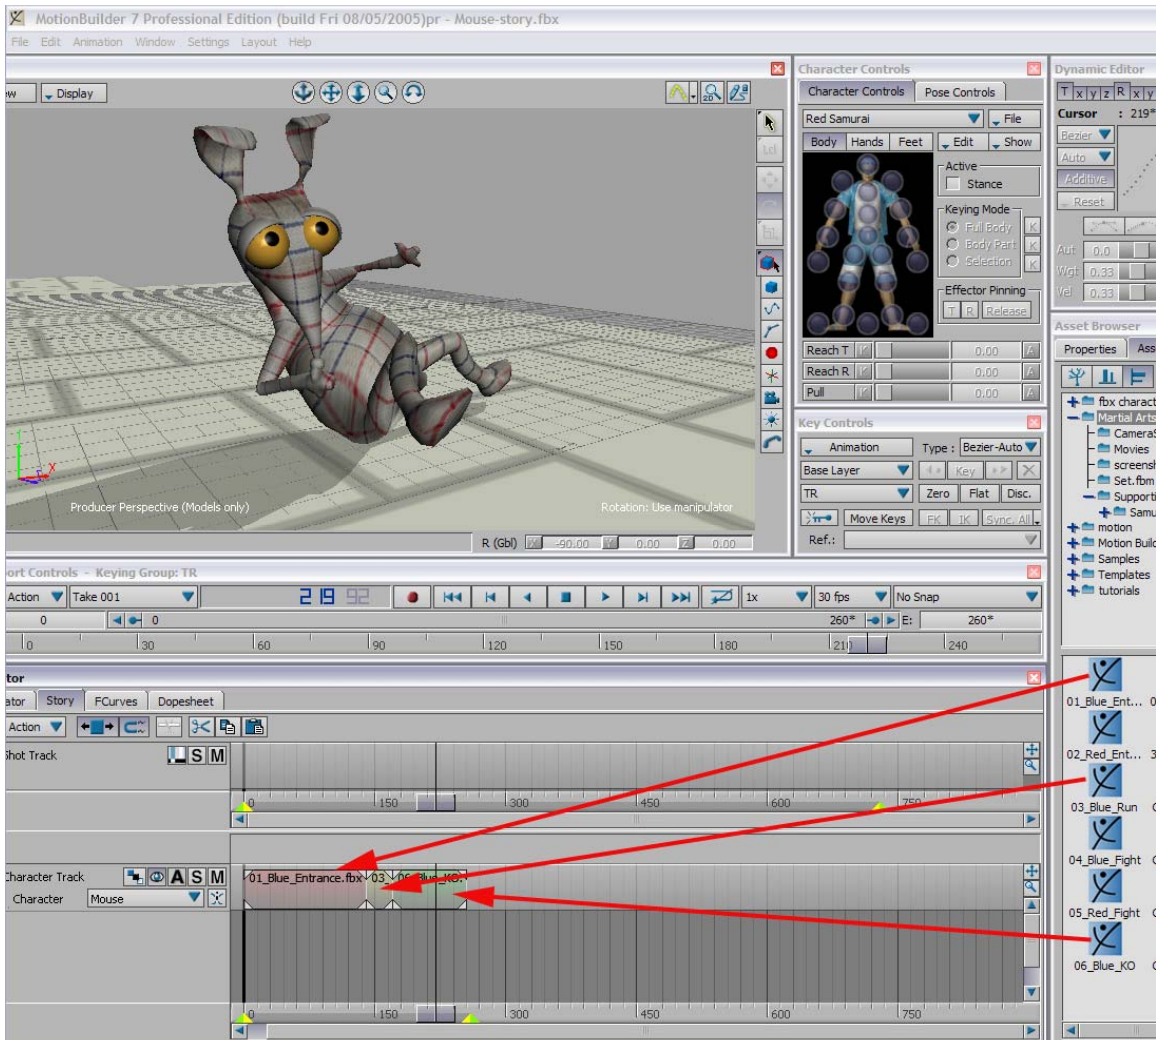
MotionBuilder 7 Professional Edition (build Fri 08/05/2005)pr - Mouse-story.fbx
File Edit Animation Window Settings Layout Help

ew Display

Producer Perspective (Models only)
Rotation: Use manipulator
R (Gbl) X -90.00 Y 0.00 Z 0.00

Character Controls
Character Controls Pose Controls
Red Samurai File
Body Hands Feet Edit Show
Active
Stance
Keying Mode
Full Body K
Body Part K
Selection K
Effector Pinning
T R Release
Reach T 0.00
Reach R 0.00
Pull 0.00

Key Controls
Animation Type : Bezier-Auto
Base Layer Key
TR Zero Flat Disc.
Move Keys FK IK Sync. All
Ref.:

Dynamic Editor
T x y z R x y
Cursor : 219*
Bezier
Auto
Additive
Reset
Aut 0.0
Wgt 0.33
Vel 0.33

Asset Browser
Properties Ass
fbx charact
Martial Arts
Camera
Movies
screensh
Set.fbm
Support
Samu
motion
Motion Build
Samples
Templates
tutorials

ort Controls - Keying Group: TR
Action Take 001 219 92 1x 30 fps No Snap
0 0 260* E: 260*
0 30 60 90 120 150 180 210 240

tor
ator Story FCurves Dopesheet
Action
hot Track S M
0 150 300 450 600 750
Character Track A S M
Character Mouse
01_Blue_Entrance.fbx 03 06_Blue_KO
0 150 300 450 600 750

01_Blue_Ent... 0
02_Red_Ent... 3
03_Blue_Run
04_Blue_Fight
05_Red_Fight
06_Blue_KO